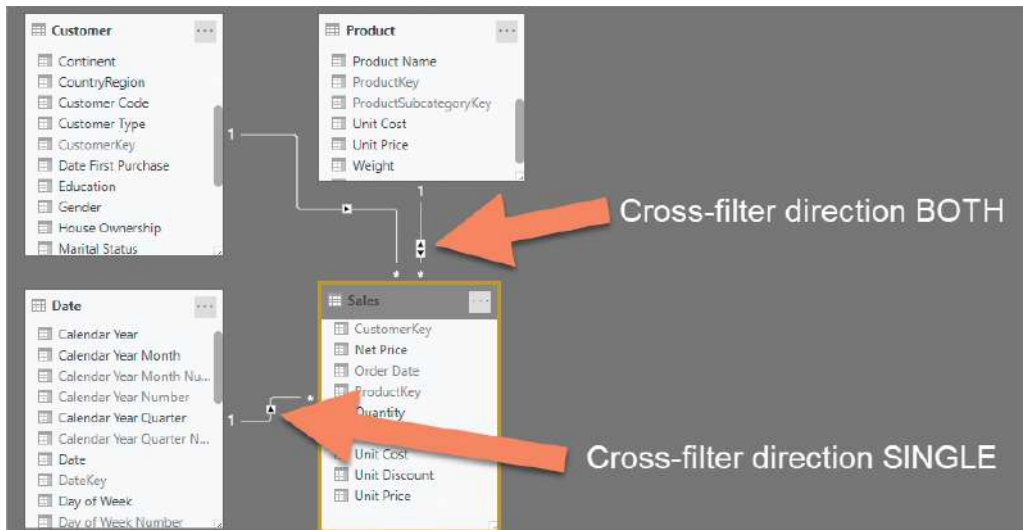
Customer
Continent
CountryRegion
Customer Code
Customer Type
CustomerKey
Date First Purchase
Education
Gender
House Ownership
Marital Status

Product
Product Name
ProductKey
ProductSubcategoryKey
Unit Cost
Unit Price
Weight

1
1
\*
\*

Cross-filter direction BOTH

Date
Calendar Year
Calendar Year Month
Calendar Year Month Nu...
Calendar Year Number
Calendar Year Quarter
Calendar Year Quarter N...
Date
DateKey
Day of Week
Day of Week Number

Sales
CustomerKey
Net Price
Order Date
ProductKey
Quantity
Unit Cost
Unit Discount
Unit Price

1
\*

Cross-filter direction SINGLE